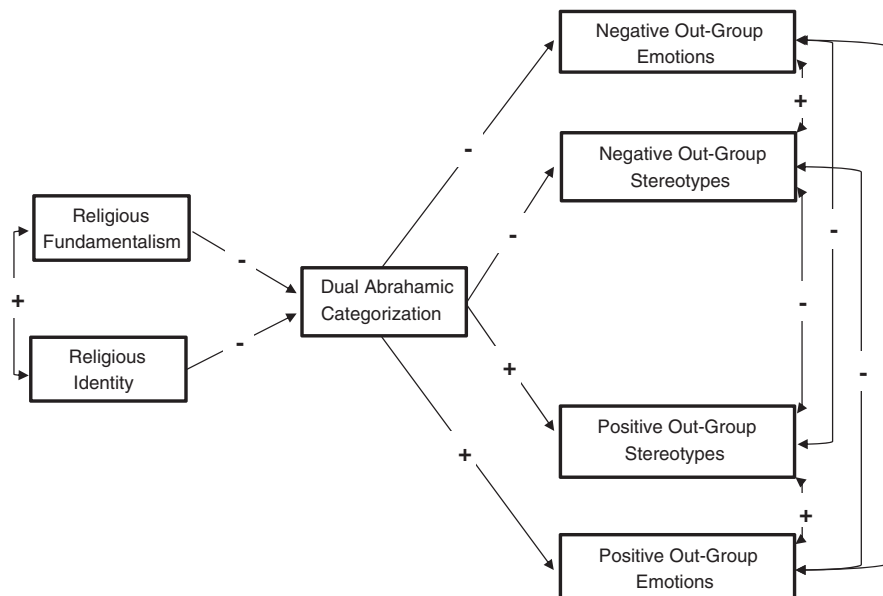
Religious Fundamentalism

+

Religious Identity

-

-

Dual Abrahamic Categorization

-

-

+

+

Negative Out-Group Emotions

+

Negative Out-Group Stereotypes

-

-

-

Positive Out-Group Stereotypes

+

Positive Out-Group Emotions